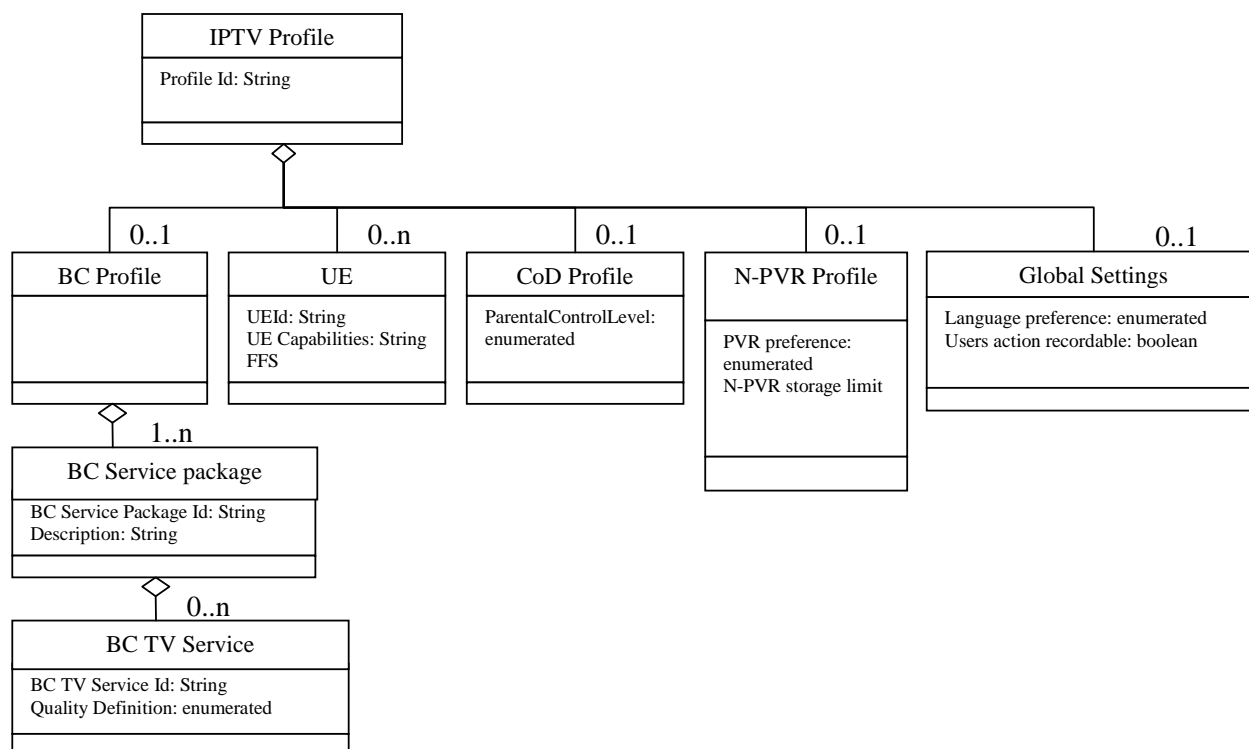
IPTV Profile

Profile Id: String

0..1

0..n

0..1

0..1

0..1

BC Profile

UE

UEId: String
UE Capabilities: String
FFS

CoD Profile

ParentalControlLevel: enumerated

N-PVR Profile

PVR preference: enumerated
N-PVR storage limit

Global Settings

Language preference: enumerated
Users action recordable: boolean

1..n

BC Service package

BC Service Package Id: String
Description: String

0..n

BC TV Service

BC TV Service Id: String
Quality Definition: enumerated